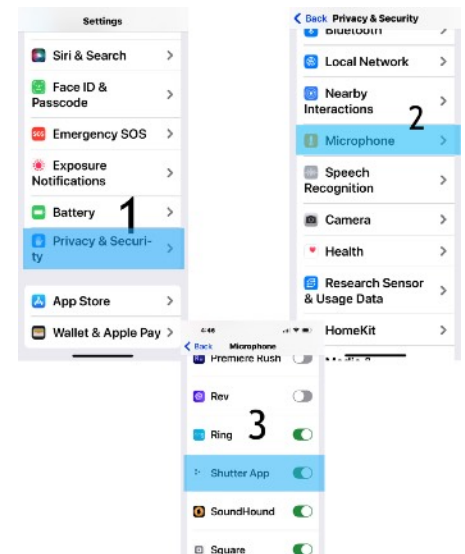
Settings

Siri & Search

Face ID & Passcode

Emergency SOS

Exposure Notifications

Battery

1

Privacy & Security

App Store

Wallet & Apple Pay

Back Privacy & Security

Bluetooth

Local Network

Nearby Interactions

2

Microphone

Speech Recognition

Camera

Health

Research Sensor & Usage Data

HomeKit

4:46

Back Microphone

Premiere Rush

Rev

Ring

3

Shutter App

SoundHound

Square